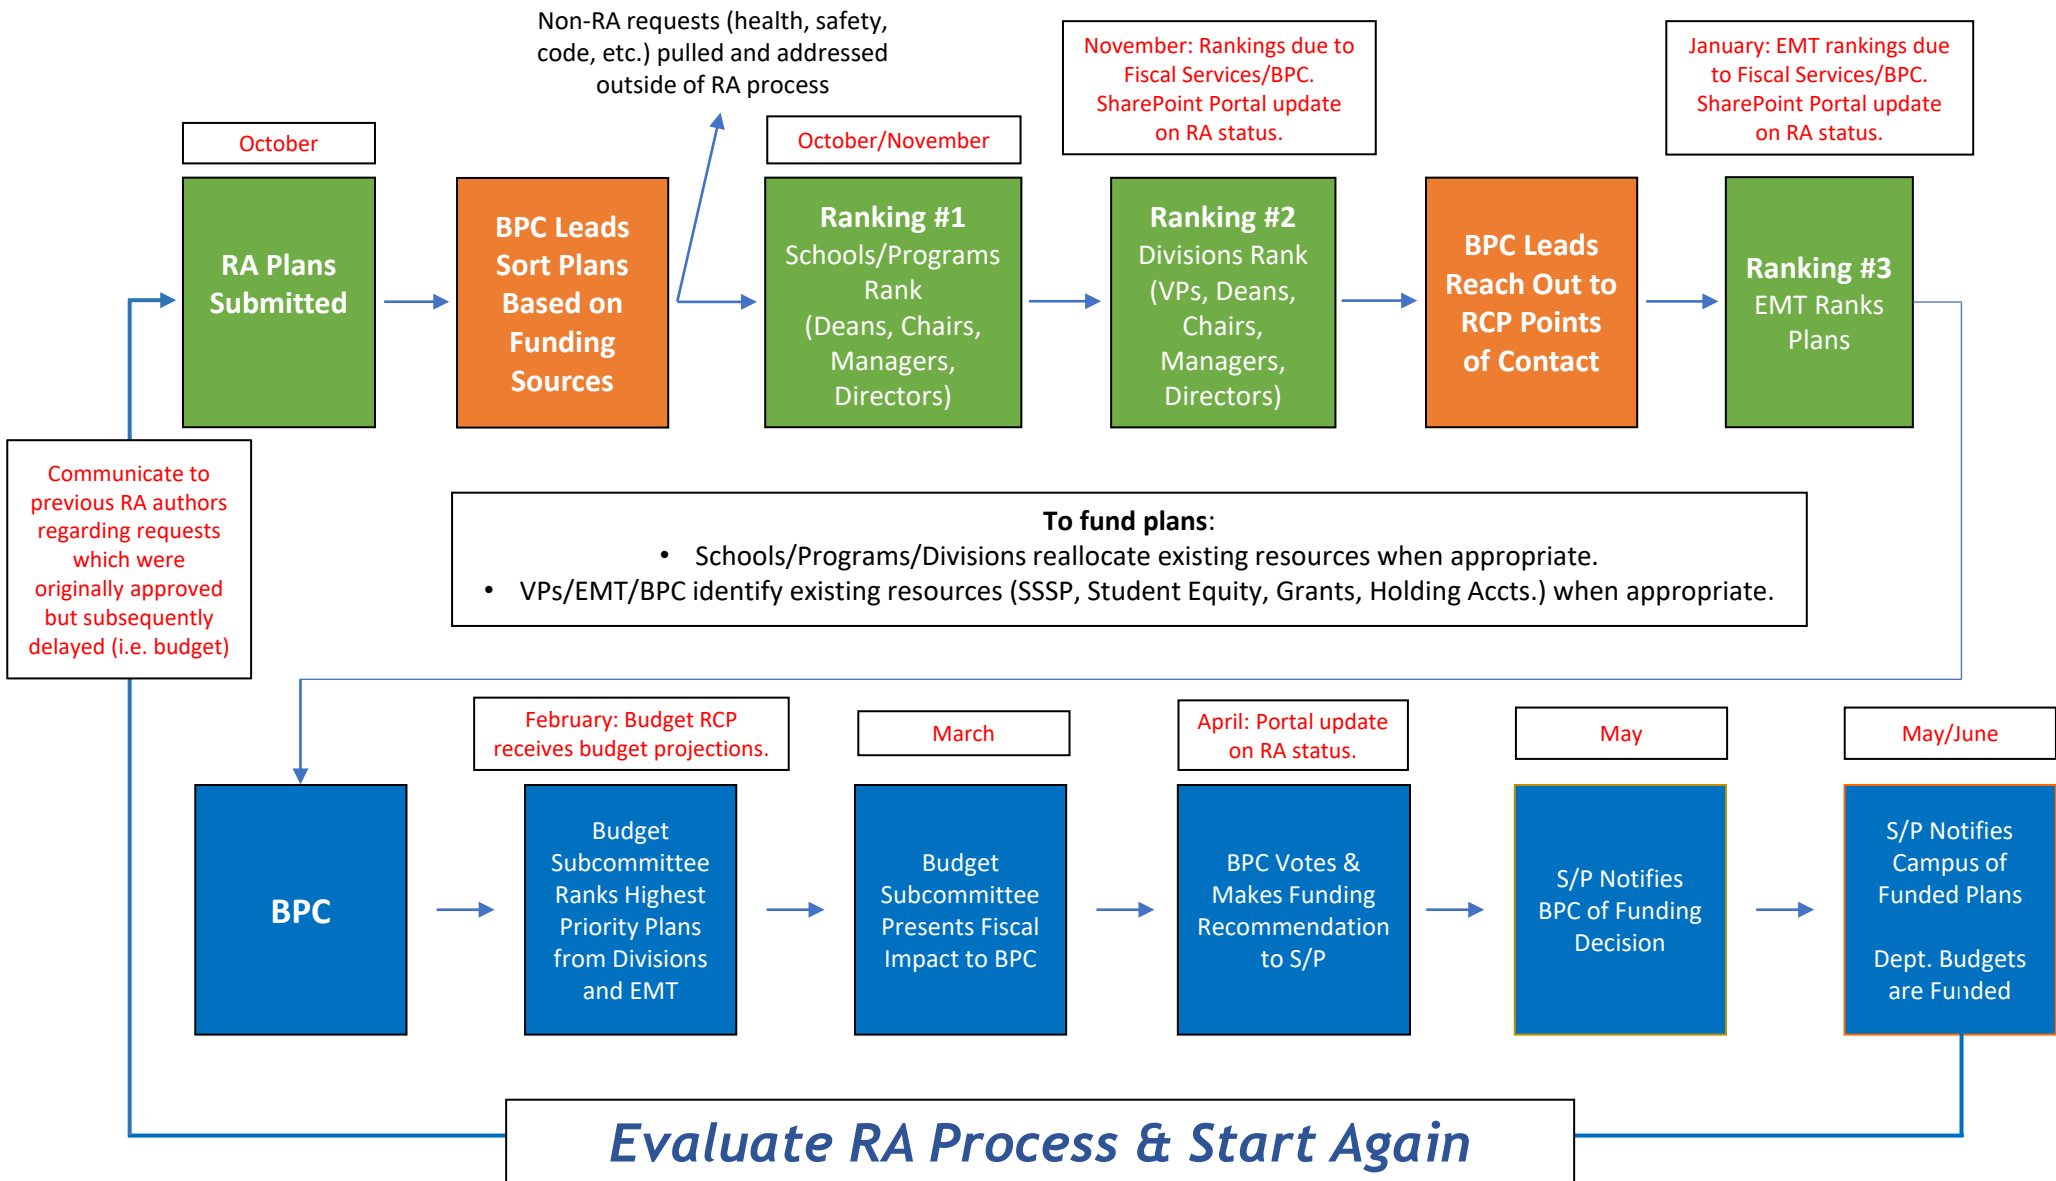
Non-RA requests (health, safety, code, etc.) pulled and addressed outside of RA process

October

RA Plans Submitted

BPC Leads Sort Plans Based on Funding Sources

October/November

Ranking #1 Schools/Programs Rank (Deans, Chairs, Managers, Directors)

November: Rankings due to Fiscal Services/BPC. SharePoint Portal update on RA status.

Ranking #2 Divisions Rank (VPs, Deans, Chairs, Managers, Directors)

BPC Leads Reach Out to RCP Points of Contact

January: EMT rankings due to Fiscal Services/BPC. SharePoint Portal update on RA status.

Ranking #3 EMT Ranks Plans

Communicate to previous RA authors regarding requests which were originally approved but subsequently delayed (i.e. budget)

**To fund plans**:
• Schools/Programs/Divisions reallocate existing resources when appropriate.
• VPs/EMT/BPC identify existing resources (SSSP, Student Equity, Grants, Holding Accts.) when appropriate.

BPC

February: Budget RCP receives budget projections.

Budget Subcommittee Ranks Highest Priority Plans from Divisions and EMT

March

Budget Subcommittee Presents Fiscal Impact to BPC

April: Portal update on RA status.

BPC Votes & Makes Funding Recommendation to S/P

May

S/P Notifies BPC of Funding Decision

May/June

S/P Notifies Campus of Funded Plans

Dept. Budgets are Funded

Evaluate RA Process & Start Again